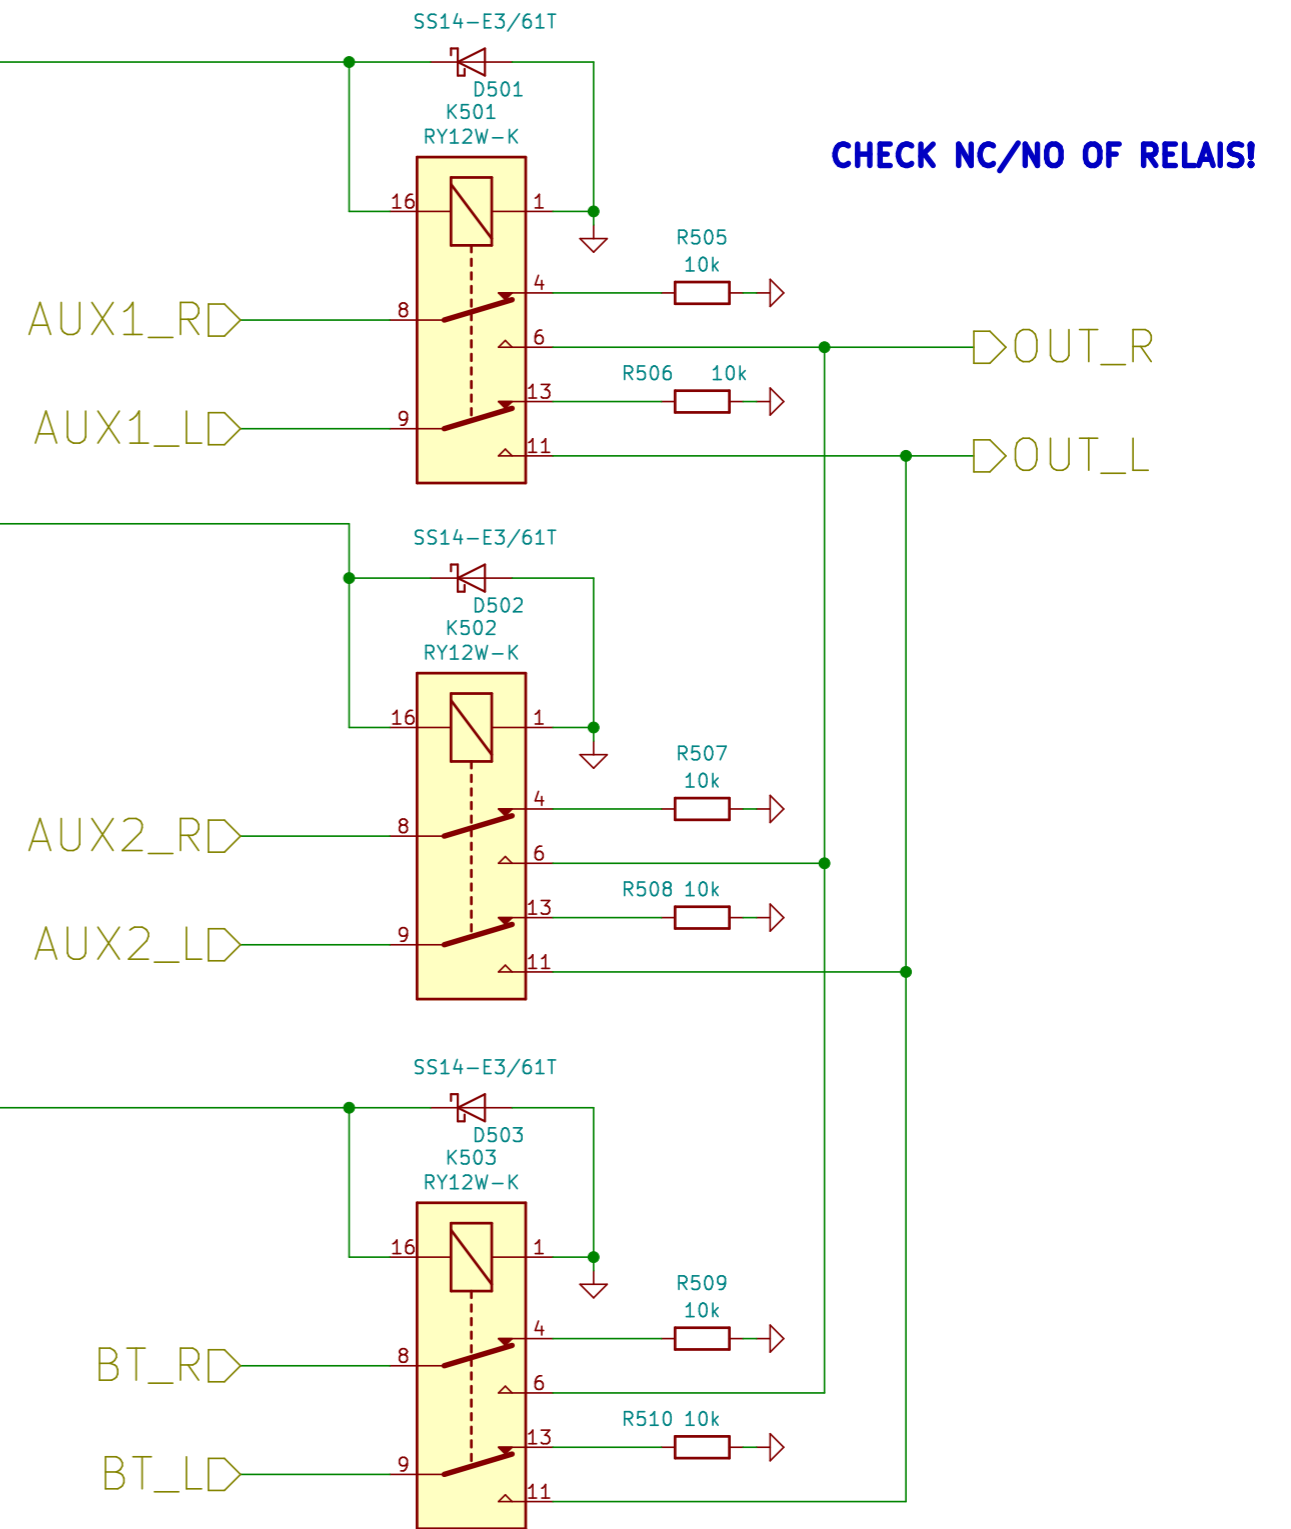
SS14-E3/61T
D501
K501
RY12W-K
CHECK NC/NO OF RELAIS!
16
1
R505
10k
4
AUX1_R
8
6
OUT_R
R506 10k
13
AUX1_L
9
11
OUT_L

SS14-E3/61T
D502
K502
RY12W-K
16
1
R507
10k
4
AUX2_R
8
6
R508 10k
13
AUX2_L
9
11

SS14-E3/61T
D503
K503
RY12W-K
16
1
R509
10k
4
BT_R
8
6
R510 10k
13
BT_L
9
11